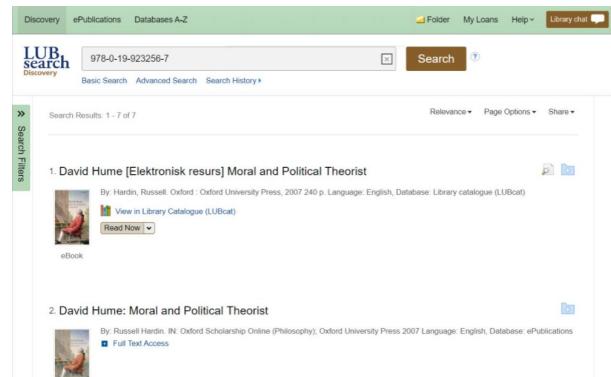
Discovery ePublications Databases A-Z

Folder My Loans Help Library chat

LUB search Discovery

978-0-19-923256-7

Search

Basic Search Advanced Search Search History

Search Filters

Search Results: 1 - 7 of 7

Relevance Page Options Share

1. David Hume [Elektronisk resurs] Moral and Political Theorist

By: Hardin, Russell. Oxford : Oxford University Press, 2007 240 p. Language: English, Database: Library catalogue (LUBcat)

View in Library Catalogue (LUBcat)

Read Now

eBook

2. David Hume: Moral and Political Theorist

By: Russell Hardin. IN: Oxford Scholarship Online (Philosophy); Oxford University Press 2007 Language: English, Database: ePublications

Full Text Access